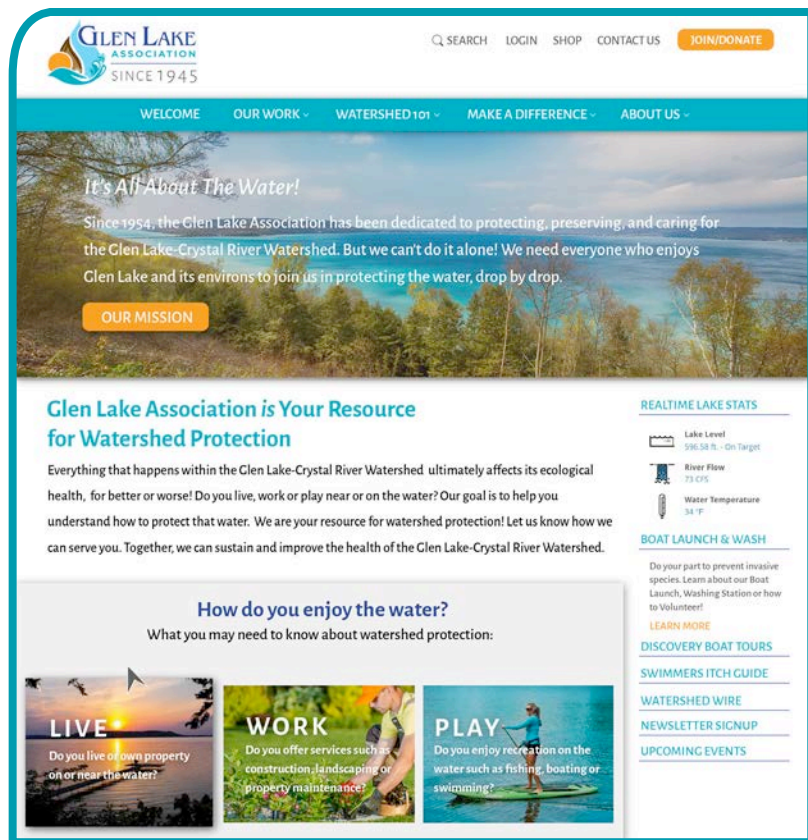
GLEN LAKE ASSOCIATION SINCE 1945

SEARCH LOGIN SHOP CONTACT US JOIN/DONATE

WELCOME OUR WORK WATERSHED 101 MAKE A DIFFERENCE ABOUT US

It's All About The Water!

Since 1954, the Glen Lake Association has been dedicated to protecting, preserving, and caring for the Glen Lake-Crystal River Watershed. But we can't do it alone! We need everyone who enjoys Glen Lake and its environs to join us in protecting the water, drop by drop.

OUR MISSION

Glen Lake Association is Your Resource for Watershed Protection

Everything that happens within the Glen Lake-Crystal River Watershed ultimately affects its ecological health, for better or worse! Do you live, work or play near or on the water? Our goal is to help you understand how to protect that water. We are your resource for watershed protection! Let us know how we can serve you. Together, we can sustain and improve the health of the Glen Lake-Crystal River Watershed.

How do you enjoy the water?

What you may need to know about watershed protection:

LIVE

Do you live or own property on or near the water?

WORK

Do you offer services such as construction, landscaping or property maintenance?

PLAY

Do you enjoy recreation on the water such as fishing, boating or swimming?

REALTIME LAKE STATS

Lake Level
596.58 ft. - On Target

River Flow
73 CFS

Water Temperature
34 °F

BOAT LAUNCH & WASH

Do your part to prevent invasive species. Learn about our Boat Launch, Washing Station or how to Volunteer!

LEARN MORE

DISCOVERY BOAT TOURS

SWIMMERS ITCH GUIDE

WATERSHED WIRE

NEWSLETTER SIGNUP

UPCOMING EVENTS